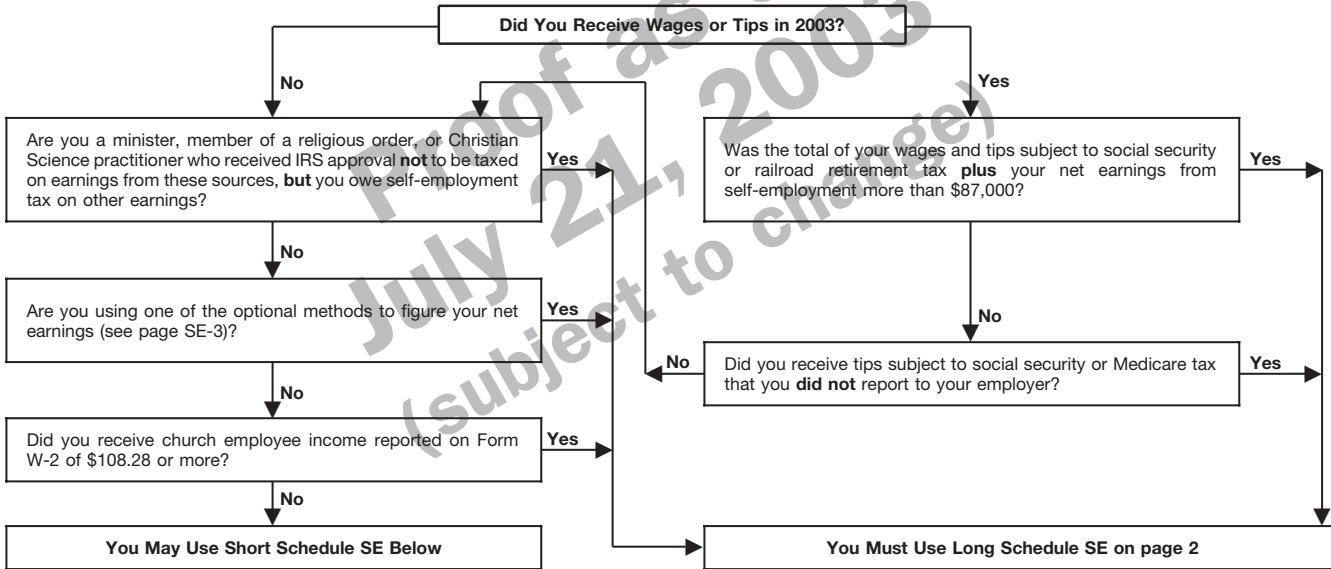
Did You Receive Wages or Tips in 2003?

No

Yes

Are you a minister, member of a religious order, or Christian Science practitioner who received IRS approval **not** to be taxed on earnings from these sources, **but** you owe self-employment tax on other earnings?

Yes

Was the total of your wages and tips subject to social security or railroad retirement tax **plus** your net earnings from self-employment more than $87,000?

Yes

No

Are you using one of the optional methods to figure your net earnings (see page SE-3)?

Yes

No

No

Did you receive tips subject to social security or Medicare tax that you **did not** report to your employer?

Yes

No

Did you receive church employee income reported on Form W-2 of $108.28 or more?

Yes

No

You May Use Short Schedule SE Below

You Must Use Long Schedule SE on page 2

Proof as of July 21, 2003 (subject to change)